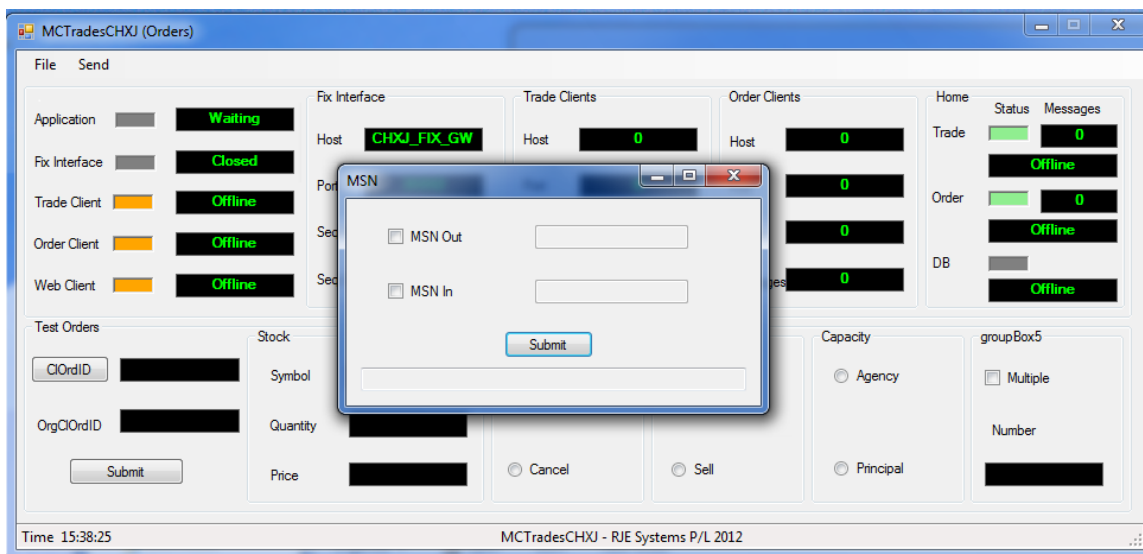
MCTradesCHXJ (Orders)

File Send

Application Waiting

Fix Interface Closed

Trade Client Offline

Order Client Offline

Web Client Offline

Fix Interface

Host CHXJ_FIX_GW

Por

Sec

Sec

Trade Clients

Host 0

Order Clients

Host 0

0

0

ges 0

Home

Status Messages

Trade 0

Offline

Order 0

Offline

DB

Offline

MSN

MSN Out

MSN In

Submit

Test Orders

ClOrdID

OrgClOrdID

Submit

Stock

Symbol

Quantity

Price

Cancel

Sell

Capacity

Agency

Principal

groupBox5

Multiple

Number

Time 15:38:25

MCTradesCHXJ - RJE Systems P/L 2012